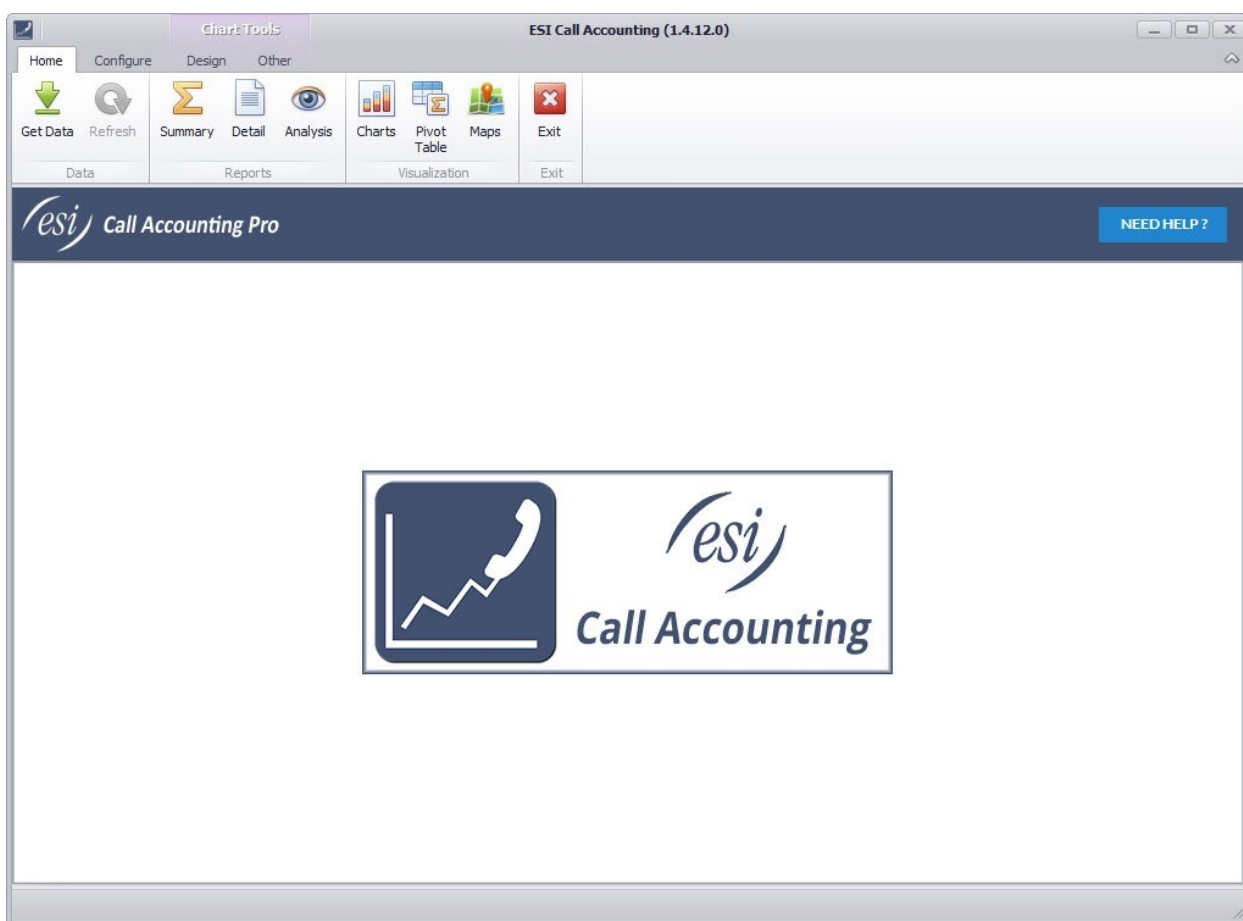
Chart Tools

ESI Call Accounting (1.4.12.0)

Home Configure Design Other

Get Data Refresh
Data

Summary Detail Analysis
Reports

Charts Pivot Table Maps
Visualization

Exit
Exit

esi Call Accounting Pro

NEED HELP ?

esi
Call Accounting